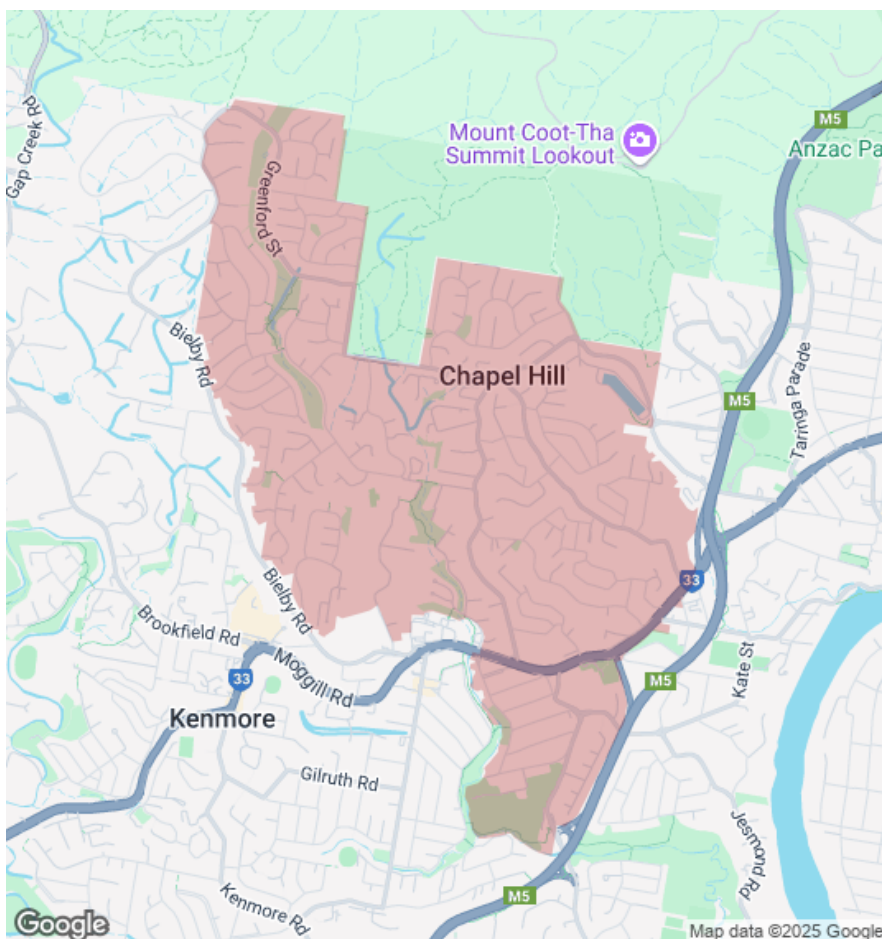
Gap Creek Rd
Mount Coot-Tha Summit Lookout
M5
Anzac Pa
Greenford St
Bielby Rd
Chapel Hill
M5
Taringa Parade
Bielby Rd
33
Brookfield Rd
Moggill Rd
33
M5
Kate St
Kenmore
Gilruth Rd
Jesmond Rd
Kenmore Rd
M5
Google
Map data ©2025 Google